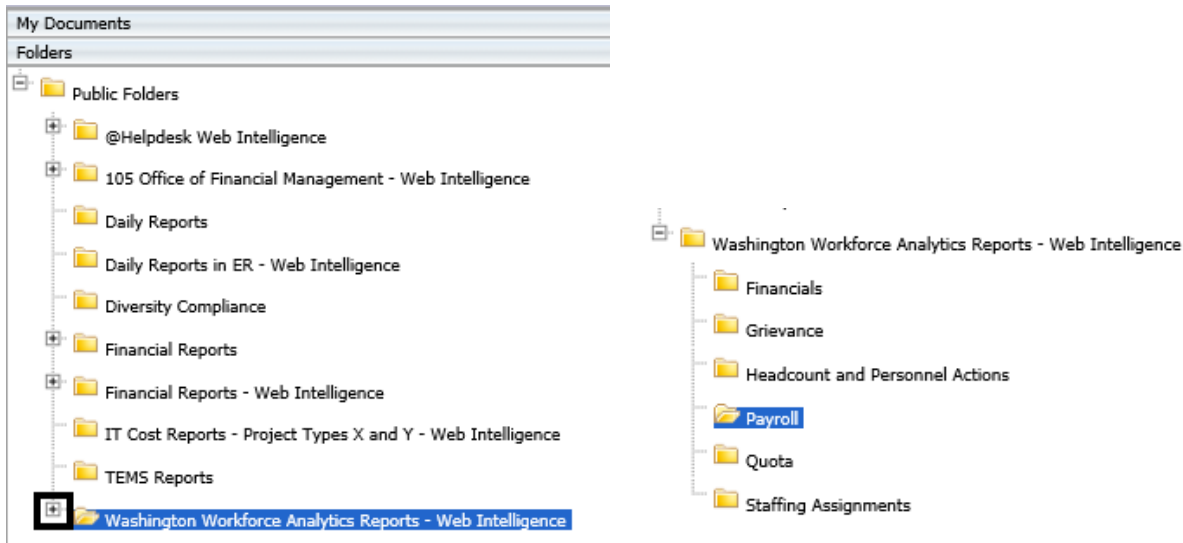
My Documents

Folders

Public Folders

@Helpdesk Web Intelligence

105 Office of Financial Management - Web Intelligence

Daily Reports

Daily Reports in ER - Web Intelligence

Diversity Compliance

Financial Reports

Financial Reports - Web Intelligence

IT Cost Reports - Project Types X and Y - Web Intelligence

TEMS Reports

Washington Workforce Analytics Reports - Web Intelligence

Washington Workforce Analytics Reports - Web Intelligence

Financials

Grievance

Headcount and Personnel Actions

Payroll

Quota

Staffing Assignments